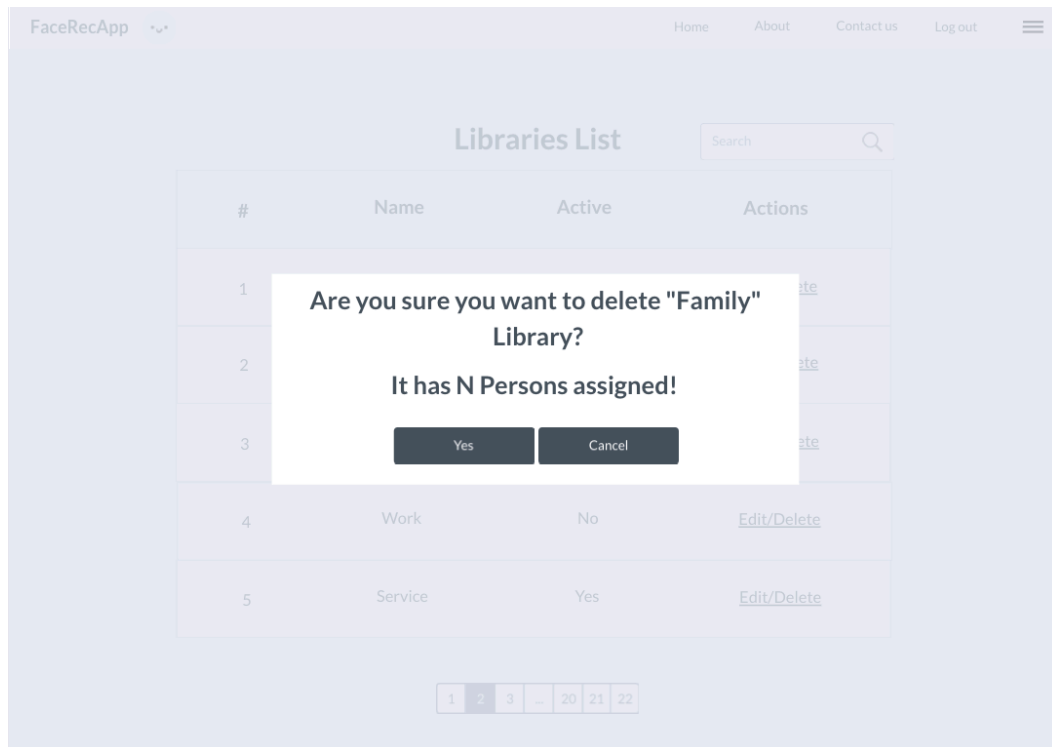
FaceRecApp

Home About Contact us Log out

Libraries List

Search

| # | Name | Active | Actions |
|---|---|---|---|
| 1 | | | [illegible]ete |
| 2 | | | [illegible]ete |
| 3 | | | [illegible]ete |
| 4 | Work | No | Edit/Delete |
| 5 | Service | Yes | Edit/Delete |

Are you sure you want to delete "Family" Library?

It has N Persons assigned!

Yes Cancel

1 2 3 ... 20 21 22